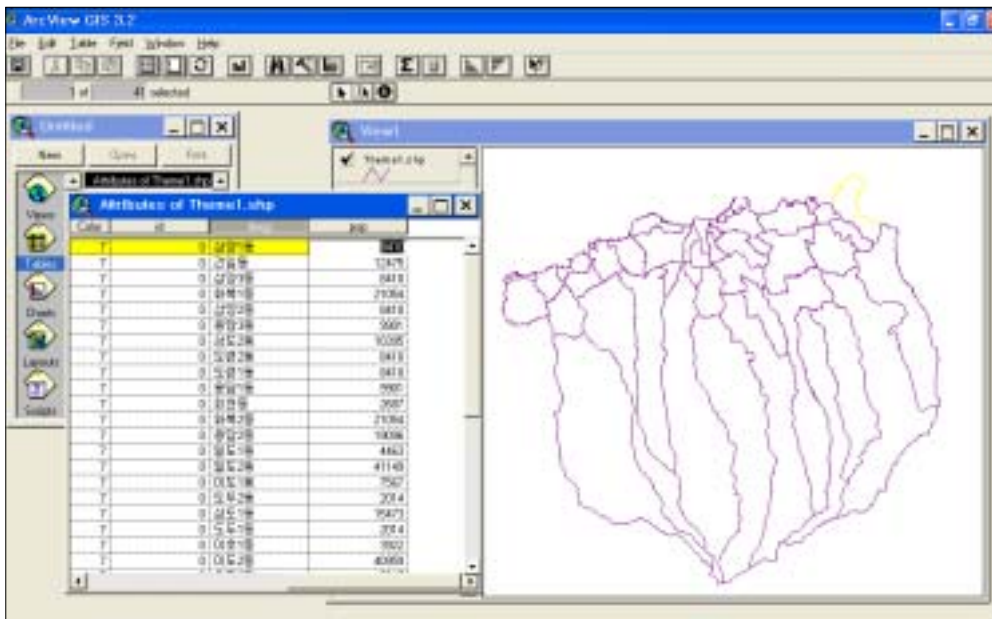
ArcView GIS 3.2

File Edit Table Field Window Help

1 of 41 selected

Untitled

New Open Print

Attributes of Theme1.shp

Views

Tables

Charts

Layouts

Scripts

View1

Theme1.shp

Attributes of Theme1.shp

| Code | Id | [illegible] | pop |
|---|---|---|---|
| 7 | 0 | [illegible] | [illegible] |
| 7 | 0 | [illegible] | 12475 |
| 7 | 0 | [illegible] | 8418 |
| 7 | 0 | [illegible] | 21094 |
| 7 | 0 | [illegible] | 8418 |
| 7 | 0 | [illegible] | 5981 |
| 7 | 0 | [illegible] | 10285 |
| 7 | 0 | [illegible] | 8418 |
| 7 | 0 | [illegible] | 8418 |
| 7 | 0 | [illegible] | 5981 |
| 7 | 0 | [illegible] | 2687 |
| 7 | 0 | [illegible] | 21094 |
| 7 | 0 | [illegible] | 19096 |
| 7 | 0 | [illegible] | 4463 |
| 7 | 0 | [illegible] | 41148 |
| 7 | 0 | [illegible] | 7567 |
| 7 | 0 | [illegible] | 2014 |
| 7 | 0 | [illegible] | 15473 |
| 7 | 0 | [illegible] | 2014 |
| 7 | 0 | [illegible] | 7822 |
| 7 | 0 | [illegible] | 40959 |